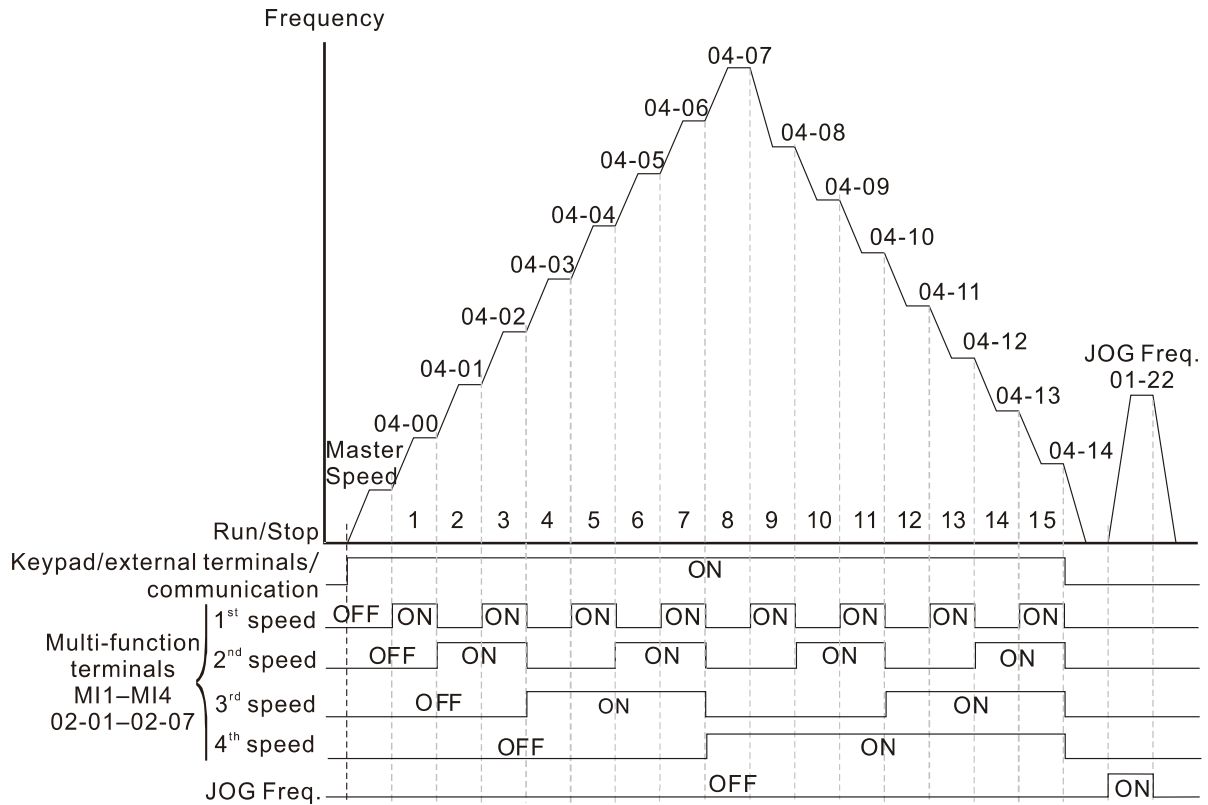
Frequency

04-07
04-06
04-08
04-05
04-09
04-04
04-10
04-03
04-11
04-02
04-12
04-01
JOG Freq.
01-22
04-13
04-00
04-14
Master Speed

Run/Stop
1 2 3 4 5 6 7 8 9 10 11 12 13 14 15

Keypad/external terminals/ communication
ON

Multi-function terminals MI1–MI4 02-01–02-07
$1^{st}$ speed OFF ON ON ON ON ON ON ON ON
$2^{nd}$ speed OFF ON ON ON ON
$3^{rd}$ speed OFF ON ON
$4^{th}$ speed OFF ON

JOG Freq. OFF ON